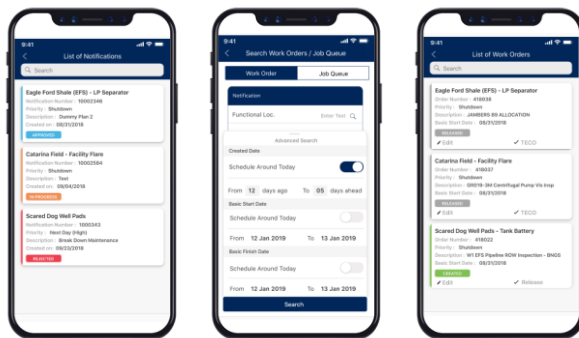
9:41

List of Notifications

Search

Eagle Ford Shale (EFS) - LP Separator
Notification Number : 10002346
Priority : Shutdown
Description : Dummy Plan 2
Created on : 08/31/2018
APPROVED

Catarina Field - Facility Flare
Notification Number : 10002584
Priority : Shutdown
Description : Test
Created on : 09/04/2018
IN PROGRESS

Scared Dog Well Pads
Notification Number : 1000343
Priority : Next Day (High)
Description : Break Down Maintenance
Created on : 09/23/2018
REJECTED

9:41

Search Work Orders / Job Queue

Work Order | Job Queue

Notification

Functional Loc. | Enter Text

Advanced Search

Created Date

Schedule Around Today

From 12 days ago To 05 days ahead

Basic Start Date

Schedule Around Today

From 12 Jan 2019 To 12 Jan 2019

Basic Finish Date

Schedule Around Today

From 12 Jan 2019 To 12 Jan 2019

Search

9:41

List of Work Orders

Search

Eagle Ford Shale (EFS) - LP Separator
Order Number : 418038
Priority : Shutdown
Description : JAMBERS B9 ALLOCATION
Basic Start Date : 08/31/2018
RELEASED
Edit | TECO

Catarina Field - Facility Flare
Order Number : 418037
Priority : Shutdown
Description : GR019-3M CentriFugal Pump Vib Insp
Basic Start Date : 08/31/2018
RELEASED
Edit | TECO

Scared Dog Well Pads - Tank Battery
Order Number : 418022
Priority : Shutdown
Description : W1 EFS Pipeline ROW Inspection - BNGS
Basic Start Date : 08/31/2018
CREATED
Edit | Release